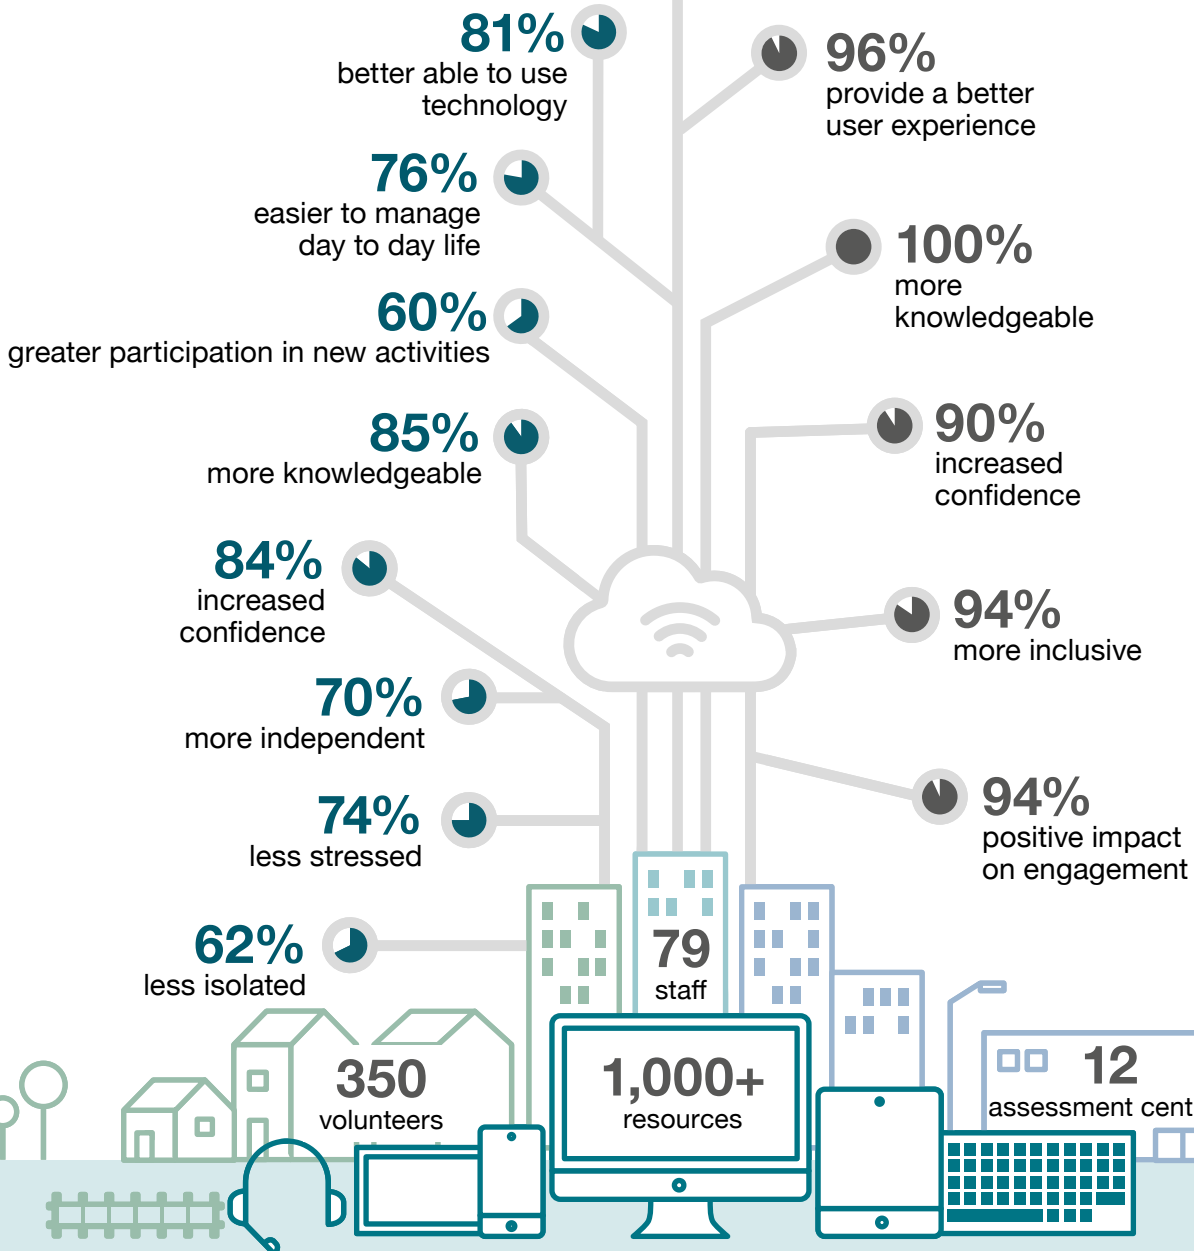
81%
better able to use technology

96%
provide a better user experience

76%
easier to manage day to day life

100%
more knowledgeable

60%
greater participation in new activities

85%
more knowledgeable

90%
increased confidence

84%
increased confidence

94%
more inclusive

70%
more independent

94%
positive impact on engagement

74%
less stressed

62%
less isolated

79
staff

350
volunteers

1,000+
resources

12
assessment cent